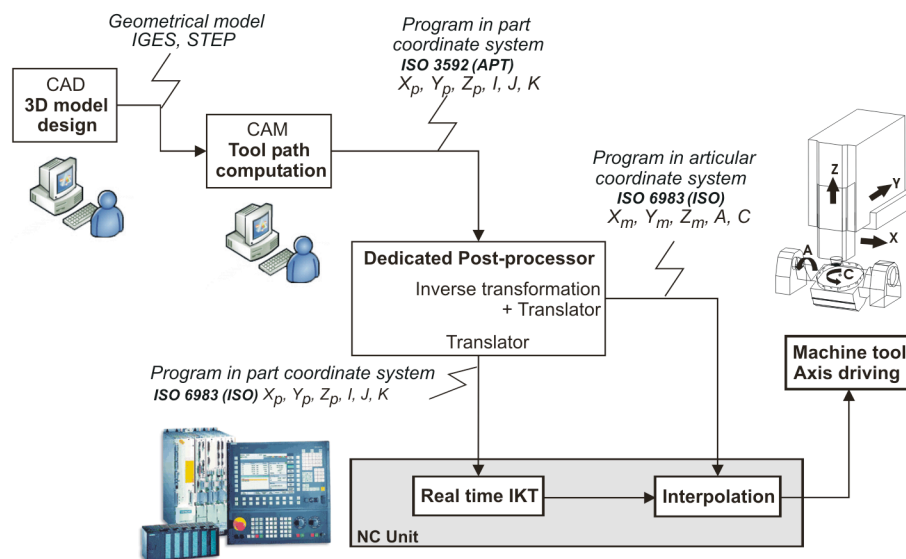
Geometrical model
IGES, STEP

CAD
3D model design

CAM
Tool path computation

Program in part coordinate system
ISO 3592 (APT)
$X_p$, $Y_p$, $Z_p$, I, J, K

Program in articular coordinate system
ISO 6983 (ISO)
$X_m$, $Y_m$, $Z_m$, A, C

Z
Y
X
A
C

Dedicated Post-processor
Inverse transformation + Translator
Translator

Program in part coordinate system
ISO 6983 (ISO) $X_p$, $Y_p$, $Z_p$, I, J, K

Machine tool
Axis driving

Real time IKT
Interpolation
NC Unit